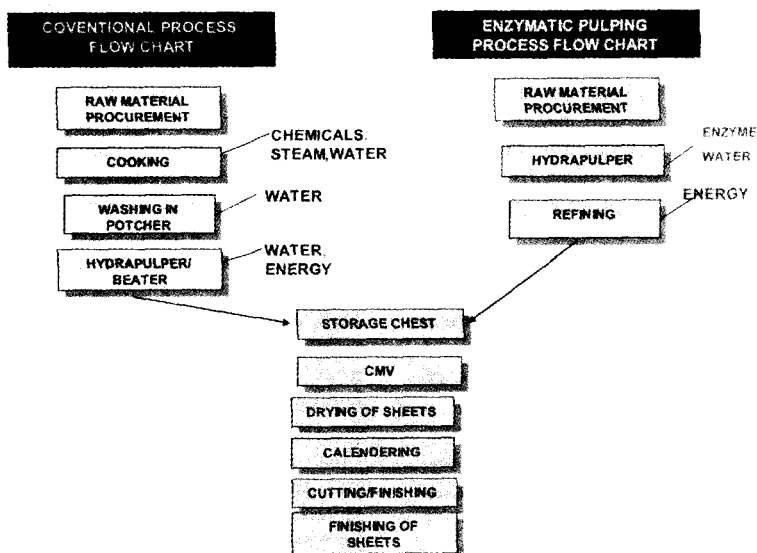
COVENTIONAL PROCESS FLOW CHART

RAW MATERIAL PROCUREMENT

COOKING

CHEMICALS. STEAM,WATER

WASHING IN POTCHER

WATER

HYDRAPULPER/ BEATER

WATER. ENERGY

ENZYMATIC PULPING PROCESS FLOW CHART

RAW MATERIAL PROCUREMENT

HYDRAPULPER

ENZYME

WATER

REFINING

ENERGY

STORAGE CHEST

CMV

DRYING OF SHEETS

CALENDERING

CUTTING/FINISHING

FINISHING OF SHEETS